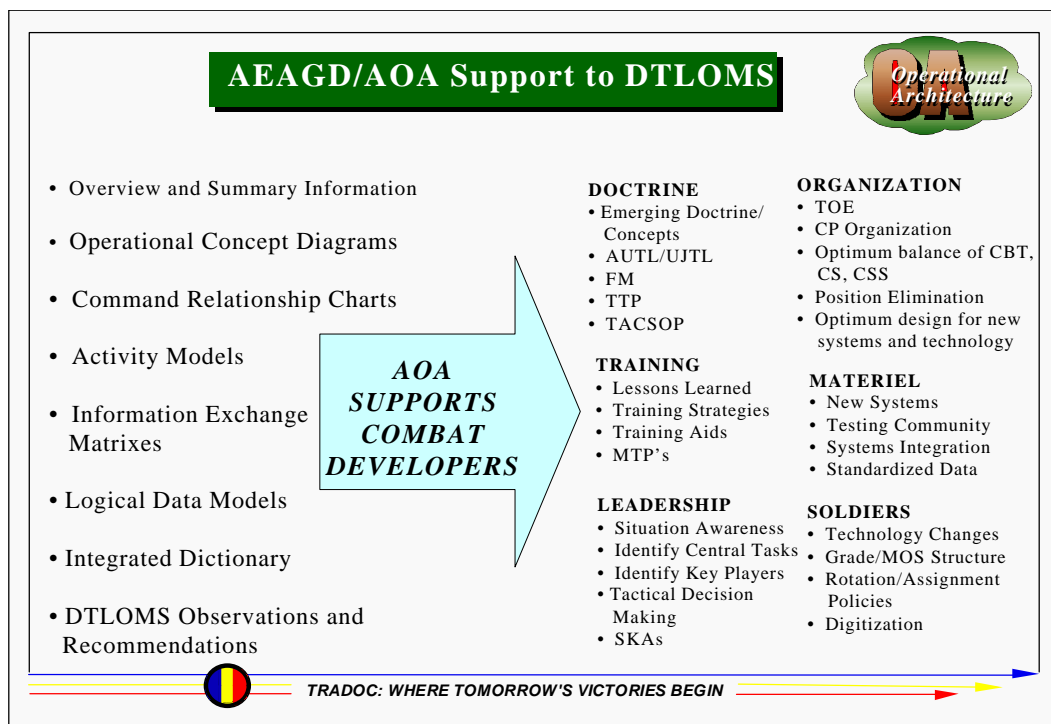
AEAGD/AOA Support to DTLOMS

Operational Architecture

OA

• Overview and Summary Information

• Operational Concept Diagrams

• Command Relationship Charts

• Activity Models

• Information Exchange Matrixes

• Logical Data Models

• Integrated Dictionary

• DTLOMS Observations and Recommendations

AOA SUPPORTS COMBAT DEVELOPERS

DOCTRINE
• Emerging Doctrine/ Concepts
• AUTL/UJTL
• FM
• TTP
• TACSOP

TRAINING
• Lessons Learned
• Training Strategies
• Training Aids
• MTP's

LEADERSHIP
• Situation Awareness
• Identify Central Tasks
• Identify Key Players
• Tactical Decision Making
• SKAs

ORGANIZATION
• TOE
• CP Organization
• Optimum balance of CBT, CS, CSS
• Position Elimination
• Optimum design for new systems and technology

MATERIEL
• New Systems
• Testing Community
• Systems Integration
• Standardized Data

SOLDIERS
• Technology Changes
• Grade/MOS Structure
• Rotation/Assignment Policies
• Digitization

TRADOC: WHERE TOMORROW'S VICTORIES BEGIN